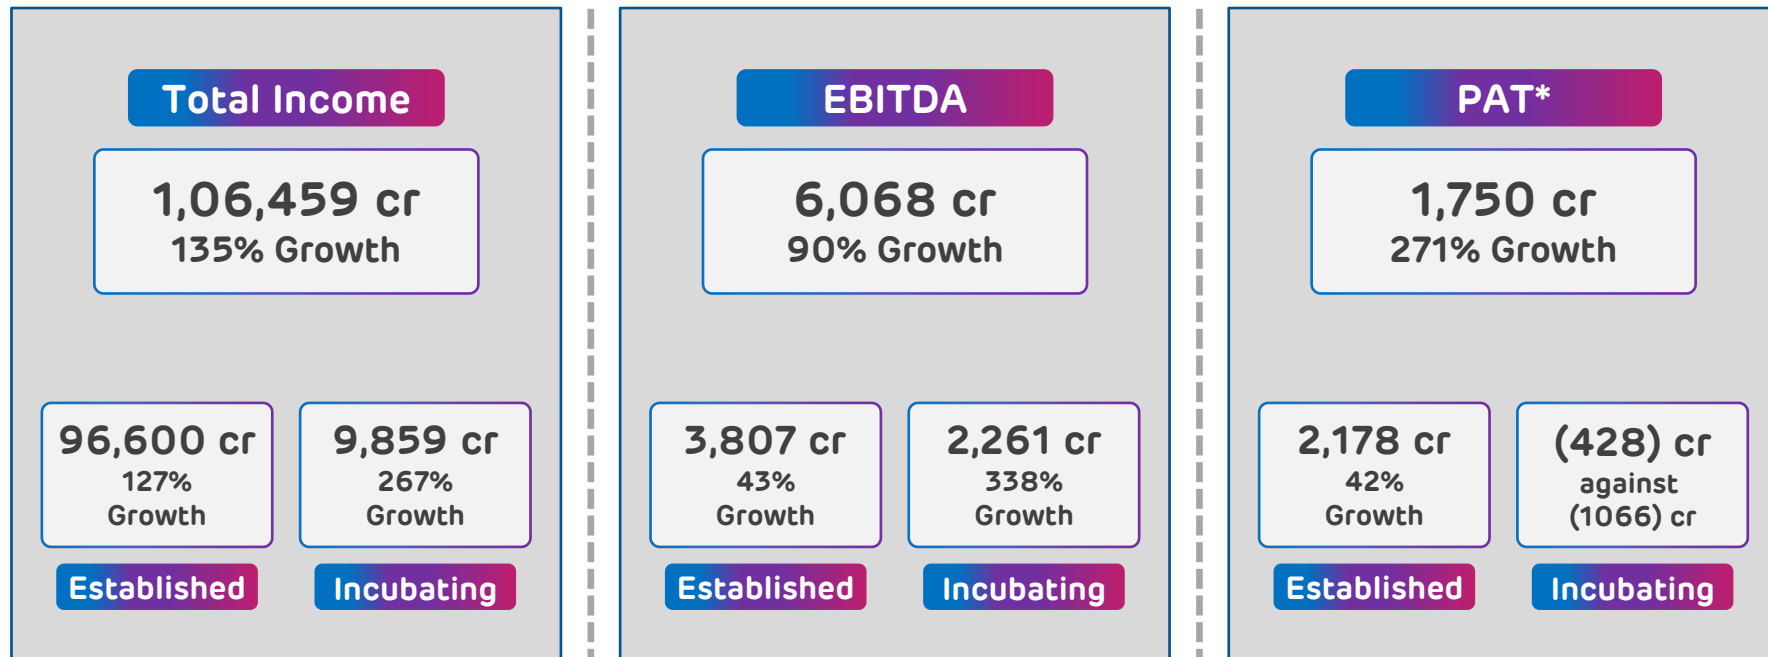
Total Income

1,06,459 cr
135% Growth

96,600 cr
127%
Growth

Established

9,859 cr
267%
Growth

Incubating

EBITDA

6,068 cr
90% Growth

3,807 cr
43%
Growth

Established

2,261 cr
338%
Growth

Incubating

PAT*

1,750 cr
271% Growth

2,178 cr
42%
Growth

Established

(428) cr
against
(1066) cr

Incubating